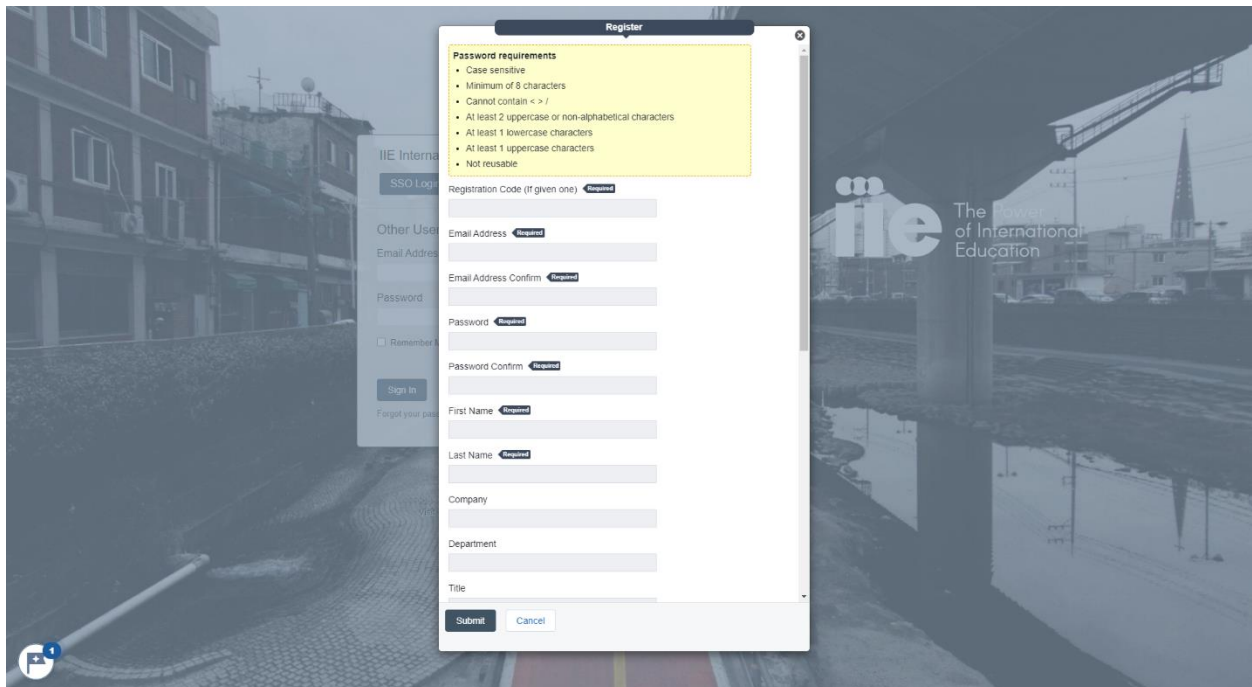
Register

Password requirements
- Case sensitive
- Minimum of 8 characters
- Cannot contain < > /
- At least 2 uppercase or non-alphabetical characters
- At least 1 lowercase characters
- At least 1 uppercase characters
- Not reusable

Registration Code (If given one) Required

Email Address Required

Email Address Confirm Required

Password Required

Password Confirm Required

First Name Required

Last Name Required

Company

Department

Title

Submit Cancel

IIE Interna
SSO Logi
Other User
Email Address
Password
Remember M
Sign In
Forgot your pass

iie The Power of International Education

1